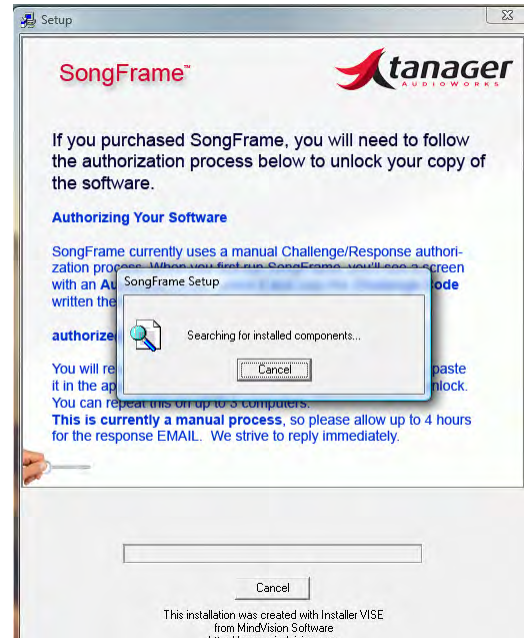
Setup

SongFrame™

tanager
AUDIOWORKS

If you purchased SongFrame, you will need to follow the authorization process below to unlock your copy of the software.

Authorizing Your Software

SongFrame currently uses a manual Challenge/Response authorization process. When you first run SongFrame, you'll see a screen with an Au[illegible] Code written the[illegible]

authorize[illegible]

You will re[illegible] paste it in the ap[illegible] nlock. You can repeat this on up to 3 computers.
This is currently a manual process, so please allow up to 4 hours for the response EMAIL. We strive to reply immediately.

SongFrame Setup

Searching for installed components...

Cancel

Cancel

This installation was created with Installer VISE from MindVision Software
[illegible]